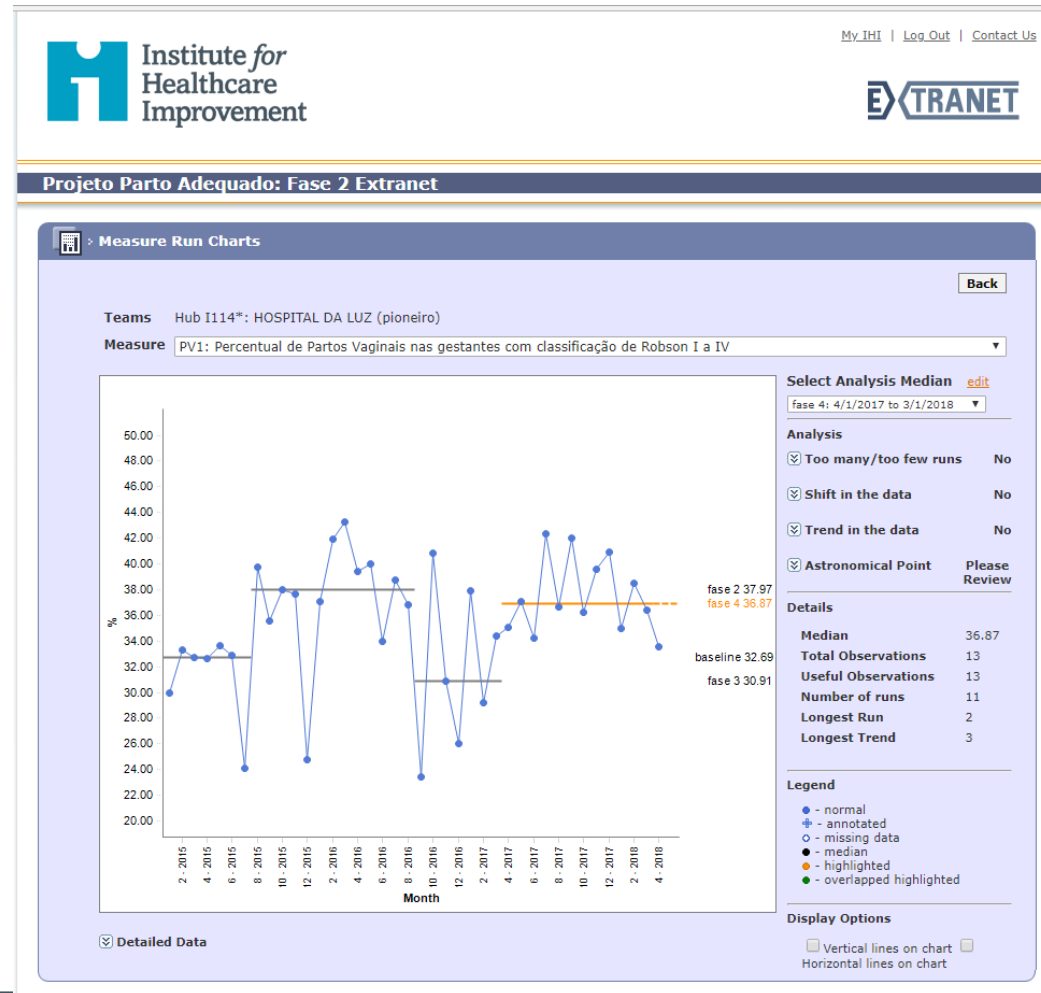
My IHI | Log Out | Contact Us

Institute for Healthcare Improvement

EXTRANET

Projeto Parto Adequado: Fase 2 Extranet

Measure Run Charts

Back

Teams Hub I114*: HOSPITAL DA LUZ (pioneiro)

Measure PV1: Percentual de Partos Vaginais nas gestantes com classificação de Robson I a IV

50.00
48.00
46.00
44.00
42.00
40.00
38.00
36.00
34.00
32.00
30.00
28.00
26.00
24.00
22.00
20.00

%

2 - 2015
4 - 2015
6 - 2015
8 - 2015
10 - 2015
12 - 2015
2 - 2016
4 - 2016
6 - 2016
8 - 2016
10 - 2016
12 - 2016
2 - 2017
4 - 2017
6 - 2017
8 - 2017
10 - 2017
12 - 2017
2 - 2018
4 - 2018

Month

fase 2 37.97
fase 4 36.87
baseline 32.69
fase 3 30.91

Detailed Data

Select Analysis Median edit

fase 4: 4/1/2017 to 3/1/2018

Analysis

Too many/too few runs No

Shift in the data No

Trend in the data No

Astronomical Point Please Review

Details

| | |
|---|---|
| Median | 36.87 |
| Total Observations | 13 |
| Useful Observations | 13 |
| Number of runs | 11 |
| Longest Run | 2 |
| Longest Trend | 3 |

Legend

- normal
- annotated
- missing data
- median
- highlighted
- overlapped highlighted

Display Options

Vertical lines on chart
Horizontal lines on chart